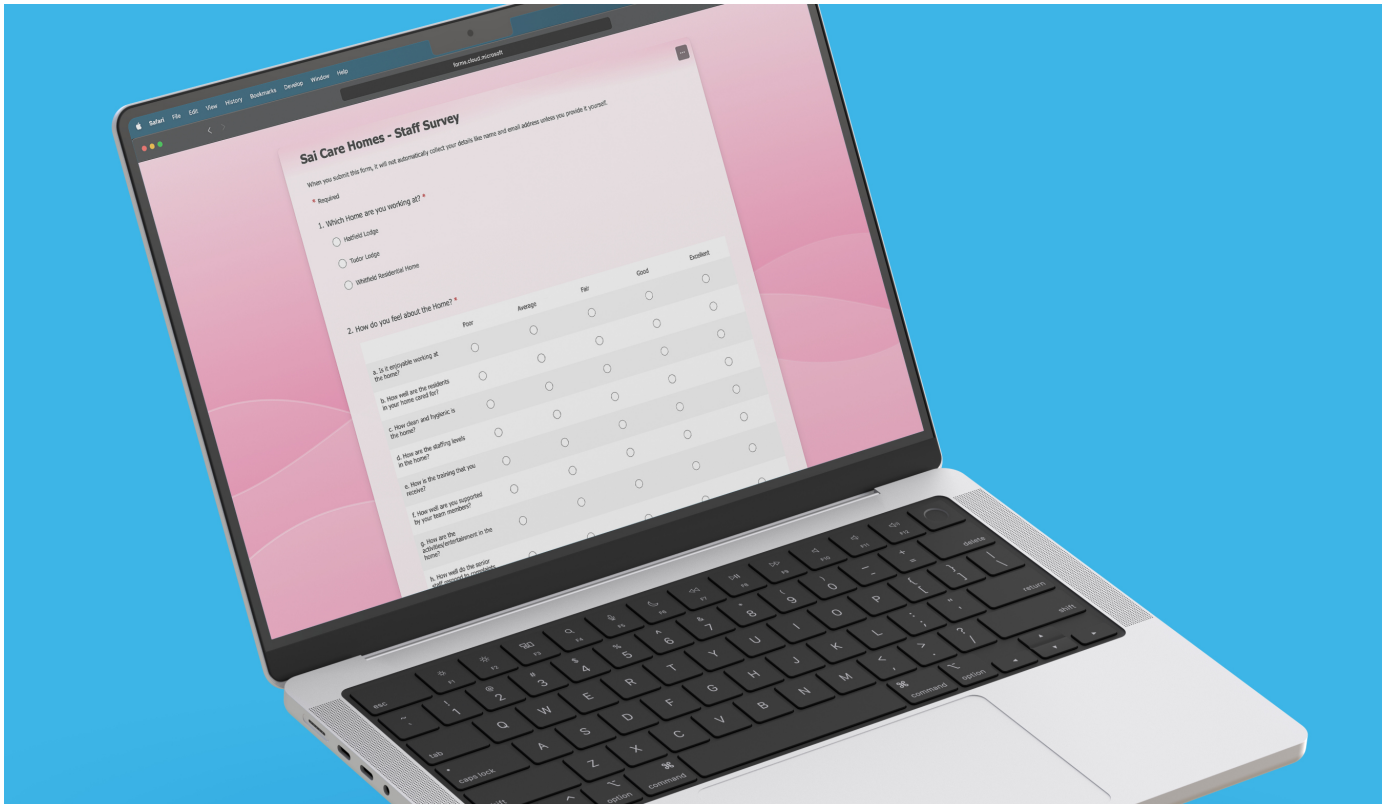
Safari File Edit View History Bookmarks Develop Window Help

forms.cloud.microsoft

Sai Care Homes - Staff Survey

When you submit this form, it will not automatically collect your details like name and email address unless you provide it yourself.

* Required

1. Which Home are you working at? *

Hatfield Lodge

Tudor Lodge

Whitfield Residential Home

2. How do you feel about the Home? *

| | Poor | Average | Fair | Good | Excellent |
|---|---|---|---|---|---|
| a. Is it enjoyable working at the home? | | | | | |
| b. How well are the residents in your home cared for? | | | | | |
| c. How clean and hygienic is the home? | | | | | |
| d. How are the staffing levels in the home? | | | | | |
| e. How is the training that you receive? | | | | | |
| f. How well are you supported by your team members? | | | | | |
| g. How are the activities/entertainment in the home? | | | | | |
| h. How well do the senior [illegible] | | | | | |

esc F1 F2 F3 F4 F5 F6 F7 F8 F9 F10 F11 F12
~ ` ! 1 @ 2 # 3 $ 4 % 5 ^ 6 & 7 * 8 ( 9 ) 0 _ - + = delete
tab Q W E R T Y U I O P { [ } ] | \
caps lock A S D F G H J K L : ; " ' return
shift Z X C V B N M < , > . ? / shift
option ⌘ command ⌘ command option